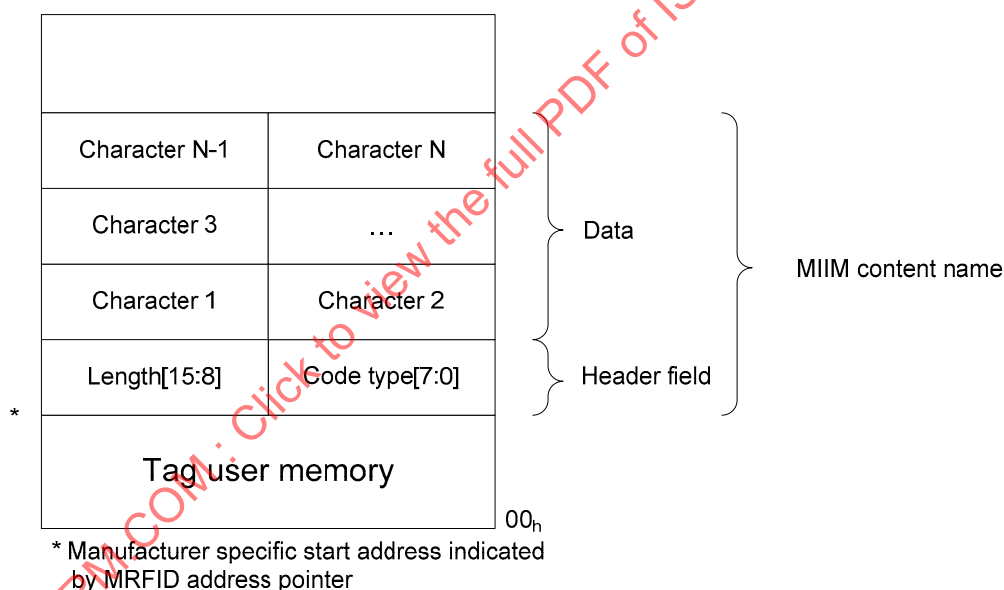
| | |
|---|---|
| Character N-1 | Character N |
| Character 3 | … |
| Character 1 | Character 2 |
| Length[15:8] | Code type[7:0] |
| Tag user memory | |

Data

Header field

MIIM content name

*

$00_h$

* Manufacturer specific start address indicated by MRFID address pointer

M.COM : Click to view the full PDF of IS